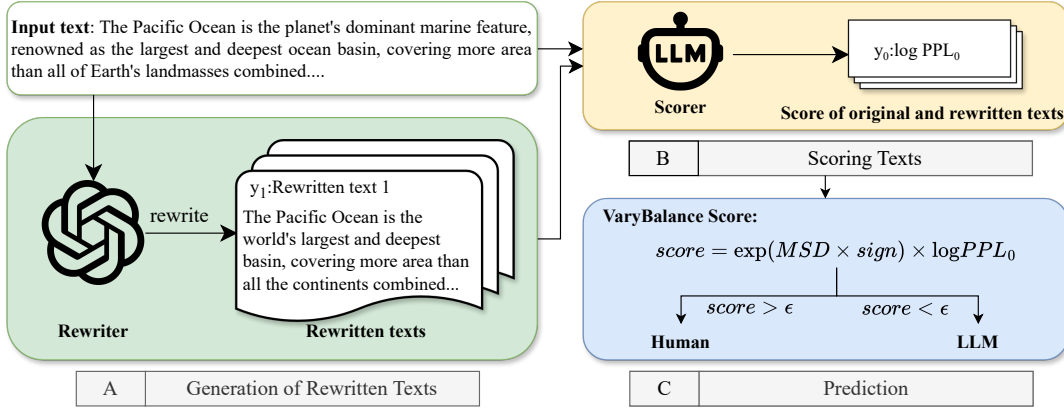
**Input text**: The Pacific Ocean is the planet's dominant marine feature, renowned as the largest and deepest ocean basin, covering more area than all of Earth's landmasses combined....

LLM

$y_0$:log $PPL_0$

**Scorer**

**Score of original and rewritten texts**

| B | Scoring Texts |
|---|---|

$y_1$:Rewritten text 1

rewrite

The Pacific Ocean is the world's largest and deepest basin, covering more area than all the continents combined...

**Rewriter**

**Rewritten texts**

**VaryBalance Score:**

$score = \exp(MSD \times sign) \times \log PPL_0$

$score > \epsilon$

$score < \epsilon$

**Human**

**LLM**

| A | Generation of Rewritten Texts |
|---|---|

| C | Prediction |
|---|---|